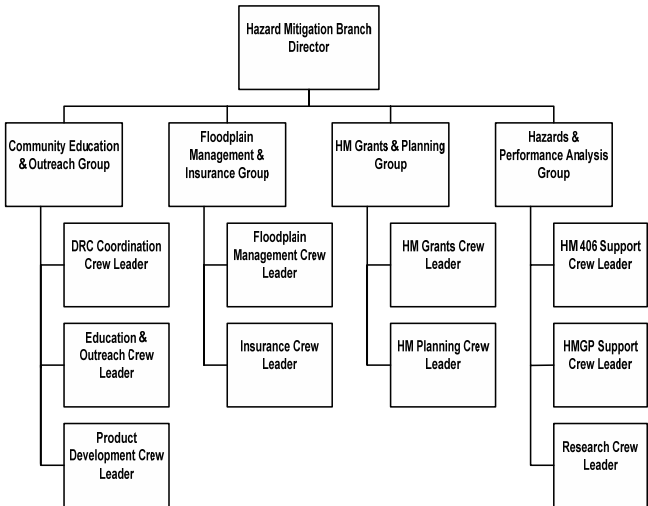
Hazard Mitigation Branch Director

Community Education & Outreach Group

DRC Coordination Crew Leader

Education & Outreach Crew Leader

Product Development Crew Leader

Floodplain Management & Insurance Group

Floodplain Management Crew Leader

Insurance Crew Leader

HM Grants & Planning Group

HM Grants Crew Leader

HM Planning Crew Leader

Hazards & Performance Analysis Group

HM 406 Support Crew Leader

HMGP Support Crew Leader

Research Crew Leader